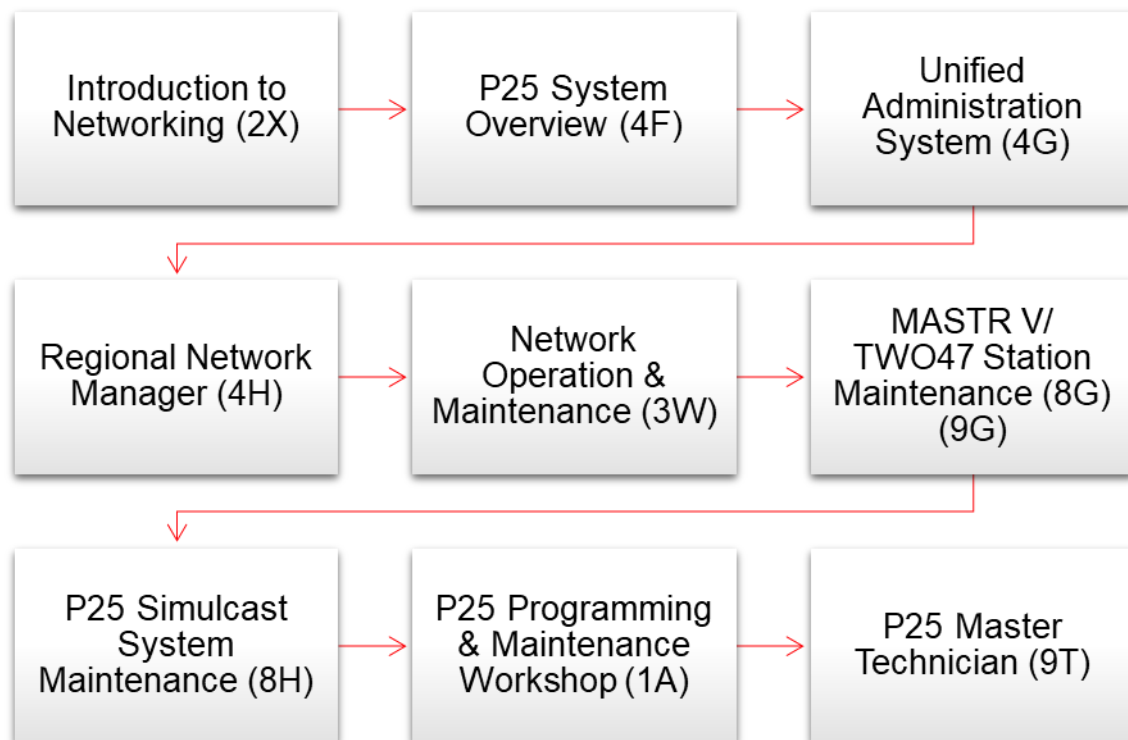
Introduction to Networking (2X)

P25 System Overview (4F)

Unified Administration System (4G)

Regional Network Manager (4H)

Network Operation & Maintenance (3W)

MASTR V/ TWO47 Station Maintenance (8G) (9G)

P25 Simulcast System Maintenance (8H)

P25 Programming & Maintenance Workshop (1A)

P25 Master Technician (9T)